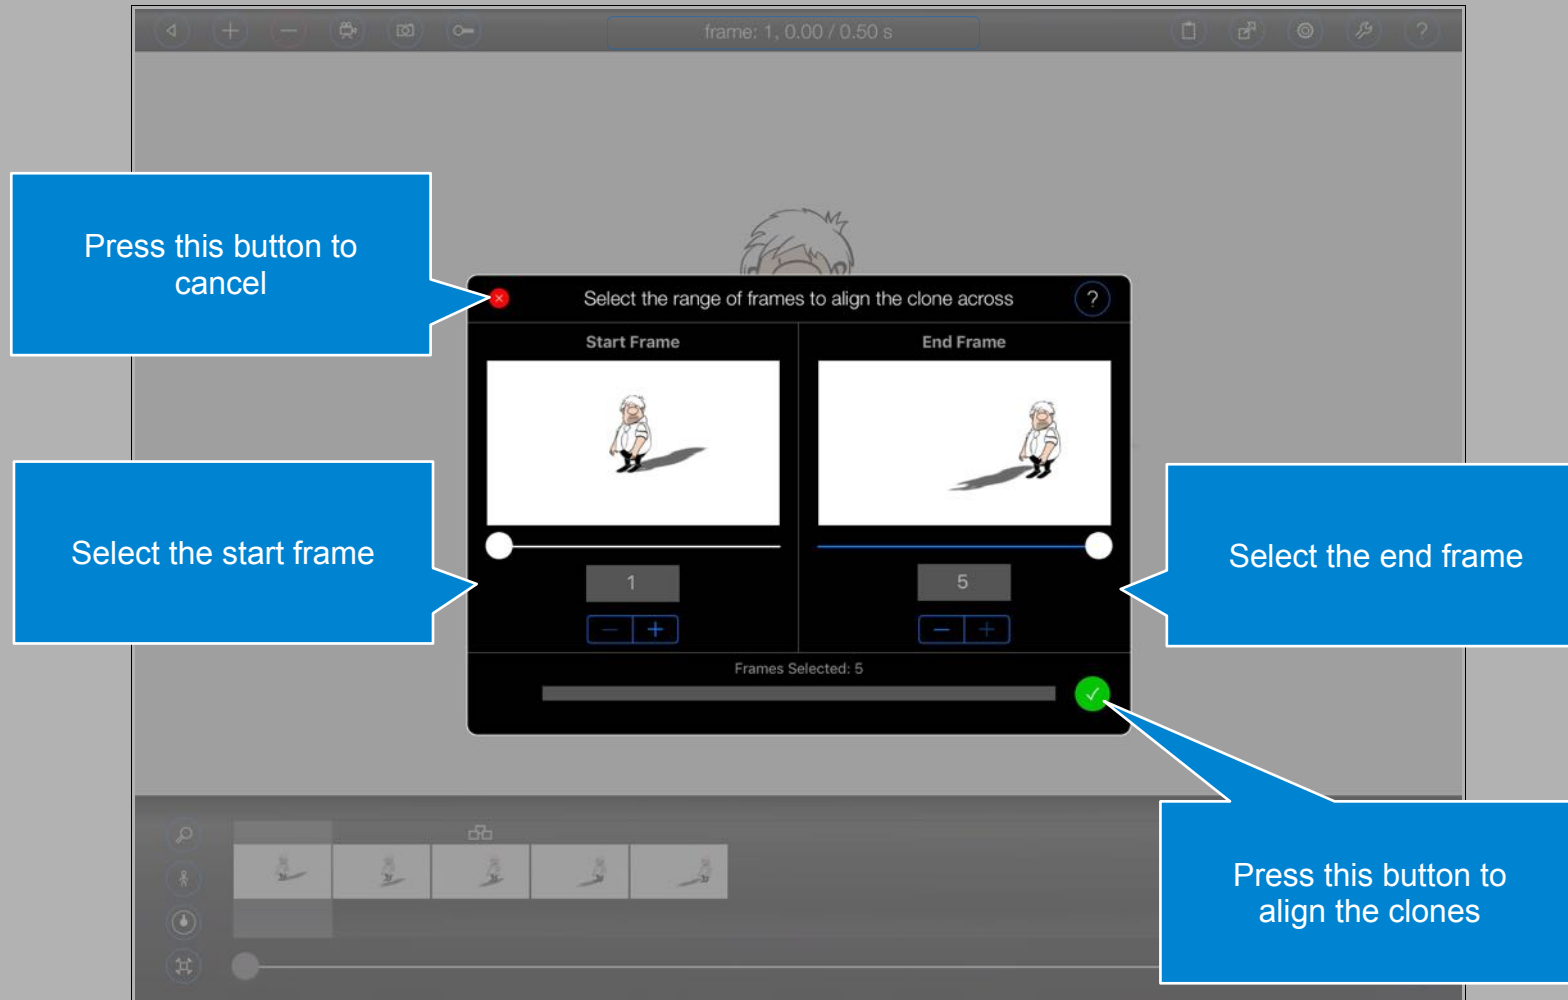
frame: 1, 0.00 / 0.50 s

Press this button to cancel

Select the range of frames to align the clone across

?

Start Frame

End Frame

Select the start frame

1

5

Select the end frame

Frames Selected: 5

Press this button to align the clones